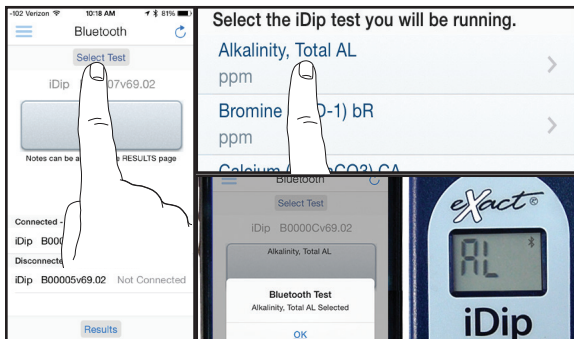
-102 Verizon 10:18 AM 81%
Bluetooth
Select Test
iDip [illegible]07v69.02
Notes can be a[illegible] RESULTS page
Connected -
iDip B000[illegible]
Disconnecte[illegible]
iDip B00005v69.02 Not Connected
Results

Select the iDip test you will be running.
Alkalinity, Total AL
ppm
Bromine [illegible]D-1) bR
ppm
Calcium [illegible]CO3) CA

Bluetooth
Select Test
iDip B0000Cv69.02
Alkalinity, Total AL
Bluetooth Test
Alkalinity, Total AL Selected
OK

eXact®
AL
iDip